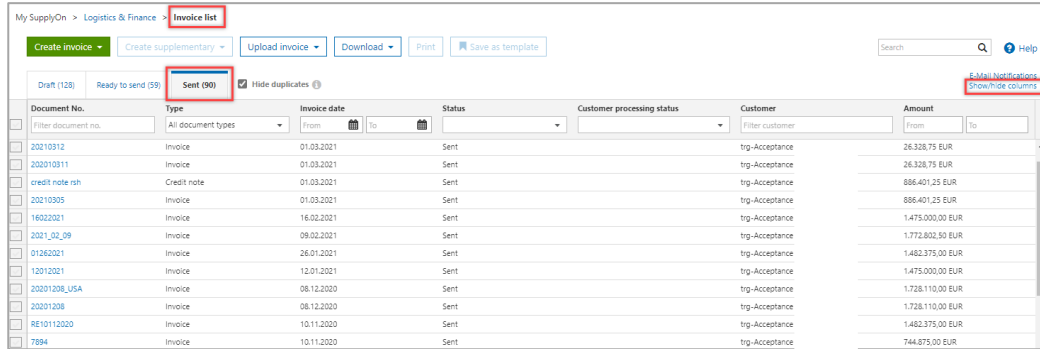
My SupplyOn > Logistics & Finance > Invoice list

Create invoice ▾ | Create supplementary ▾ | Upload invoice ▾ | Download ▾ | Print | Save as template

Search | Help

Draft (128) | Ready to send (59) | Sent (90) | Hide duplicates

E-Mail Notifications
Show/hide columns

| Document No. | Type | Invoice date | Status | Customer processing status | Customer | Amount |
|---|---|---|---|---|---|---|
| Filter document no. | All document types | From / To | | | Filter customer | From / To |
| 20210312 | Invoice | 01.03.2021 | Sent | | trg-Acceptance | 26.328,75 EUR |
| 202010311 | Invoice | 01.03.2021 | Sent | | trg-Acceptance | 26.328,75 EUR |
| credit note rsh | Credit note | 01.03.2021 | Sent | | trg-Acceptance | 886.401,25 EUR |
| 20210305 | Invoice | 01.03.2021 | Sent | | trg-Acceptance | 886.401,25 EUR |
| 16022021 | Invoice | 16.02.2021 | Sent | | trg-Acceptance | 1.475.000,00 EUR |
| 2021_02_09 | Invoice | 09.02.2021 | Sent | | trg-Acceptance | 1.772.802,50 EUR |
| 01262021 | Invoice | 26.01.2021 | Sent | | trg-Acceptance | 1.482.375,00 EUR |
| 12012021 | Invoice | 12.01.2021 | Sent | | trg-Acceptance | 1.475.000,00 EUR |
| 20201208_USA | Invoice | 08.12.2020 | Sent | | trg-Acceptance | 1.728.110,00 EUR |
| 20201208 | Invoice | 08.12.2020 | Sent | | trg-Acceptance | 1.728.110,00 EUR |
| RE10112020 | Invoice | 10.11.2020 | Sent | | trg-Acceptance | 1.482.375,00 EUR |
| 7894 | Invoice | 10.11.2020 | Sent | | trg-Acceptance | 744.875,00 EUR |